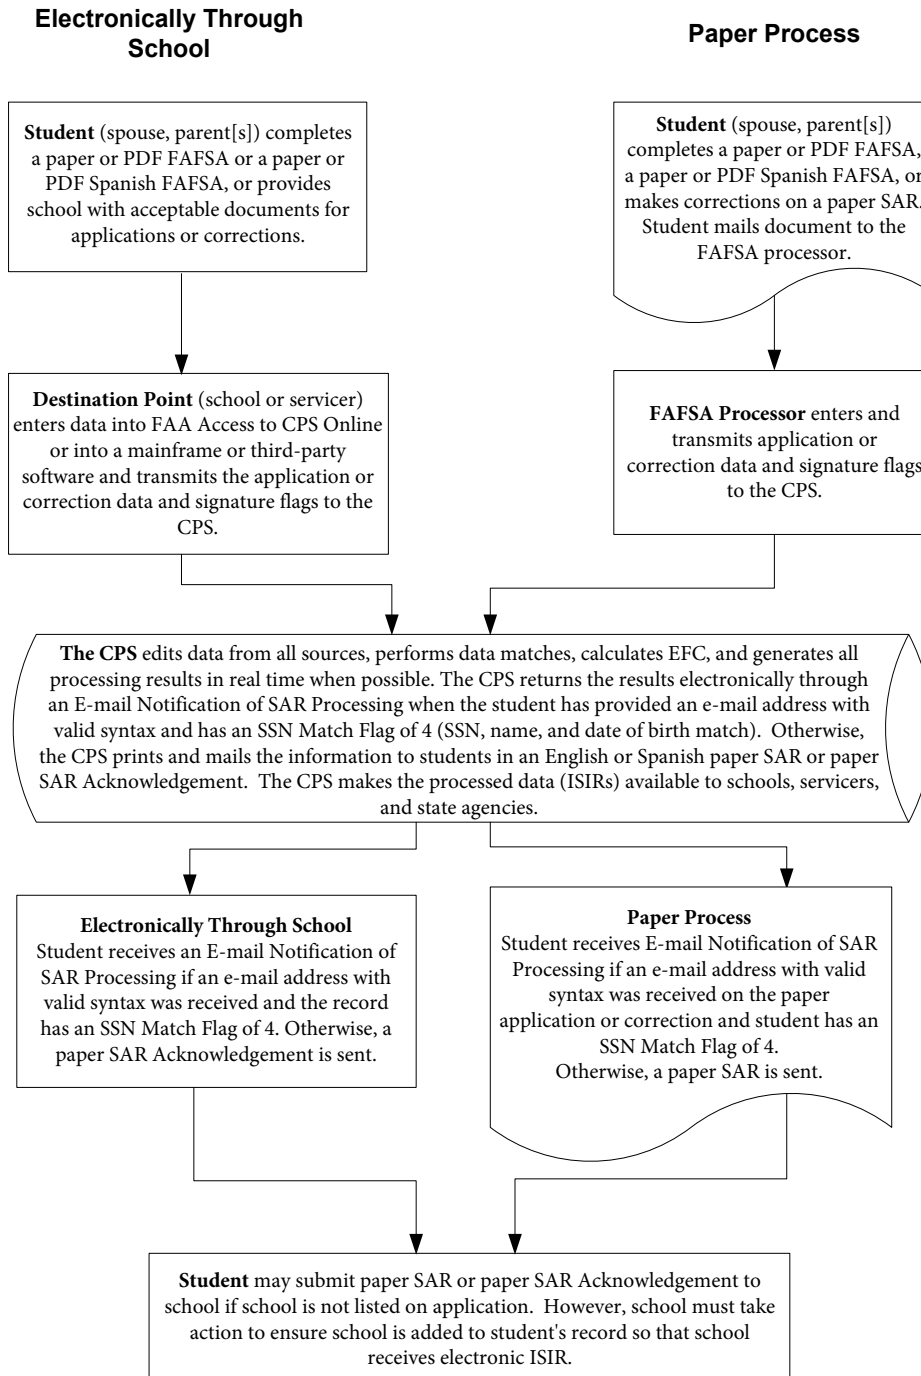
Electronically Through School

Paper Process

Student (spouse, parent[s]) completes a paper or PDF FAFSA or a paper or PDF Spanish FAFSA, or provides school with acceptable documents for applications or corrections.

Student (spouse, parent[s]) completes a paper or PDF FAFSA, a paper or PDF Spanish FAFSA, or makes corrections on a paper SAR. Student mails document to the FAFSA processor.

Destination Point (school or servicer) enters data into FAA Access to CPS Online or into a mainframe or third-party software and transmits the application or correction data and signature flags to the CPS.

FAFSA Processor enters and transmits application or correction data and signature flags to the CPS.

The CPS edits data from all sources, performs data matches, calculates EFC, and generates all processing results in real time when possible. The CPS returns the results electronically through an E-mail Notification of SAR Processing when the student has provided an e-mail address with valid syntax and has an SSN Match Flag of 4 (SSN, name, and date of birth match). Otherwise, the CPS prints and mails the information to students in an English or Spanish paper SAR or paper SAR Acknowledgement. The CPS makes the processed data (ISIRs) available to schools, servicers, and state agencies.

Electronically Through School
Student receives an E-mail Notification of SAR Processing if an e-mail address with valid syntax was received and the record has an SSN Match Flag of 4. Otherwise, a paper SAR Acknowledgement is sent.

Paper Process
Student receives E-mail Notification of SAR Processing if an e-mail address with valid syntax was received on the paper application or correction and student has an SSN Match Flag of 4.
Otherwise, a paper SAR is sent.

Student may submit paper SAR or paper SAR Acknowledgement to school if school is not listed on application. However, school must take action to ensure school is added to student's record so that school receives electronic ISIR.